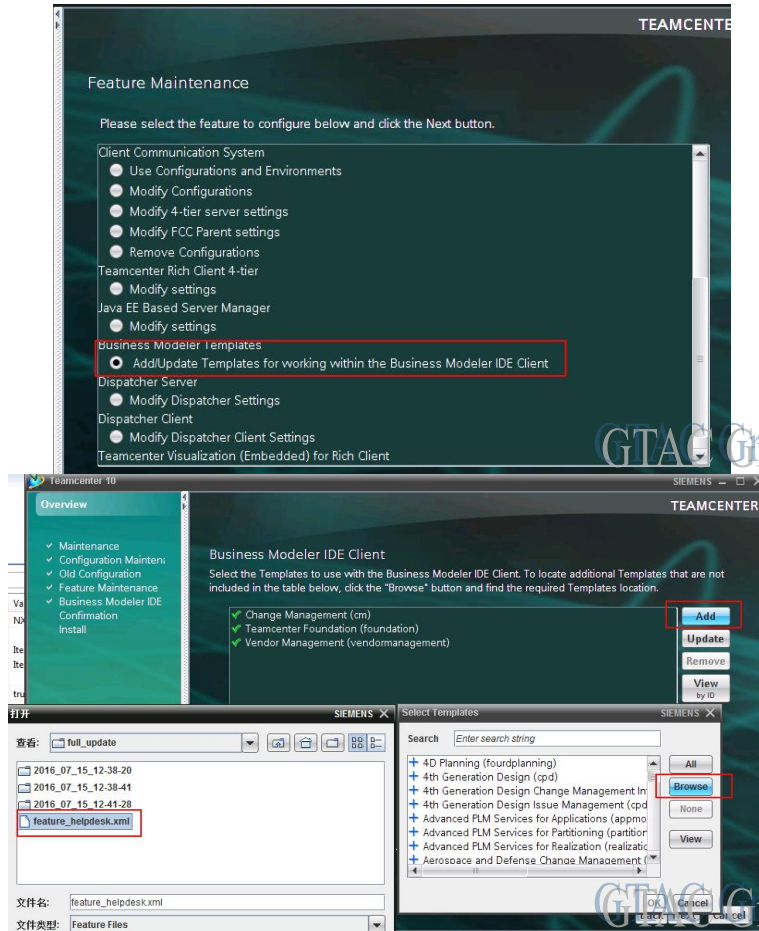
TEAMCENTE

Feature Maintenance

Please select the feature to configure below and click the Next button.

Client Communication System
Use Configurations and Environments
Modify Configurations
Modify 4-tier server settings
Modify FCC Parent settings
Remove Configurations
Teamcenter Rich Client 4-tier
Modify settings
Java EE Based Server Manager
Modify settings
Business Modeler Templates
Add/Update Templates for working within the Business Modeler IDE Client
Dispatcher Server
Modify Dispatcher Settings
Dispatcher Client
Modify Dispatcher Client Settings
Teamcenter Visualization (Embedded) for Rich Client

GTAC G

Teamcenter 10
SIEMENS
TEAMCENTER

Overview

Maintenance
Configuration Mainten
Old Configuration
Feature Maintenance
Business Modeler IDE
Confirmation
Install

Business Modeler IDE Client
Select the Templates to use with the Business Modeler IDE Client. To locate additional Templates that are not included in the table below, click the "Browse" button and find the required Templates location.

Change Management (cm)
Teamcenter Foundation (foundation)
Vendor Management (vendormanagement)

Add
Update
Remove
View by ID

Va
NX
Ite
Ite
tru

打开
SIEMENS
查看: full_update
2016_07_15_12-38-20
2016_07_15_12-38-41
2016_07_15_12-41-28
feature_helpdesk.xml
文件名: feature_helpdesk.xml
文件类型: Feature Files

Select Templates
SIEMENS
Search
Enter search string
4D Planning (fourdplanning)
4th Generation Design (cpd)
4th Generation Design Change Management In
4th Generation Design Issue Management (cpd
Advanced PLM Services for Applications (appmo
Advanced PLM Services for Partitioning (partitior
Advanced PLM Services for Realization (realizatic
Aerospace and Defense Change Management (
All
Browse
None
View
OK
Cancel
GTAC G
Back
Cancel